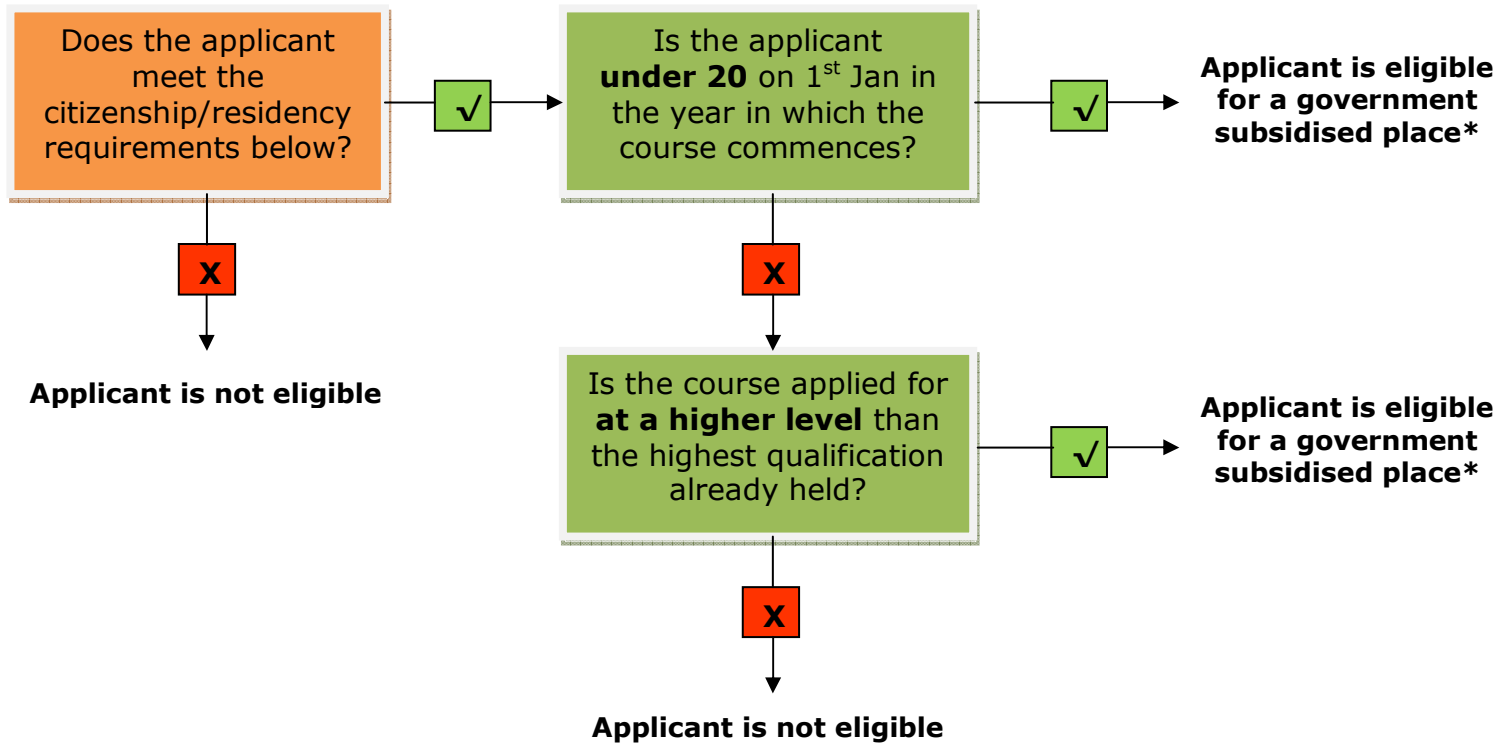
Does the applicant meet the citizenship/residency requirements below?

√

Is the applicant **under 20** on 1$^{st}$ Jan in the year in which the course commences?

√

**Applicant is eligible for a government subsidised place***

X

**Applicant is not eligible**

X

Is the course applied for **at a higher level** than the highest qualification already held?

√

**Applicant is eligible for a government subsidised place***

X

**Applicant is not eligible**